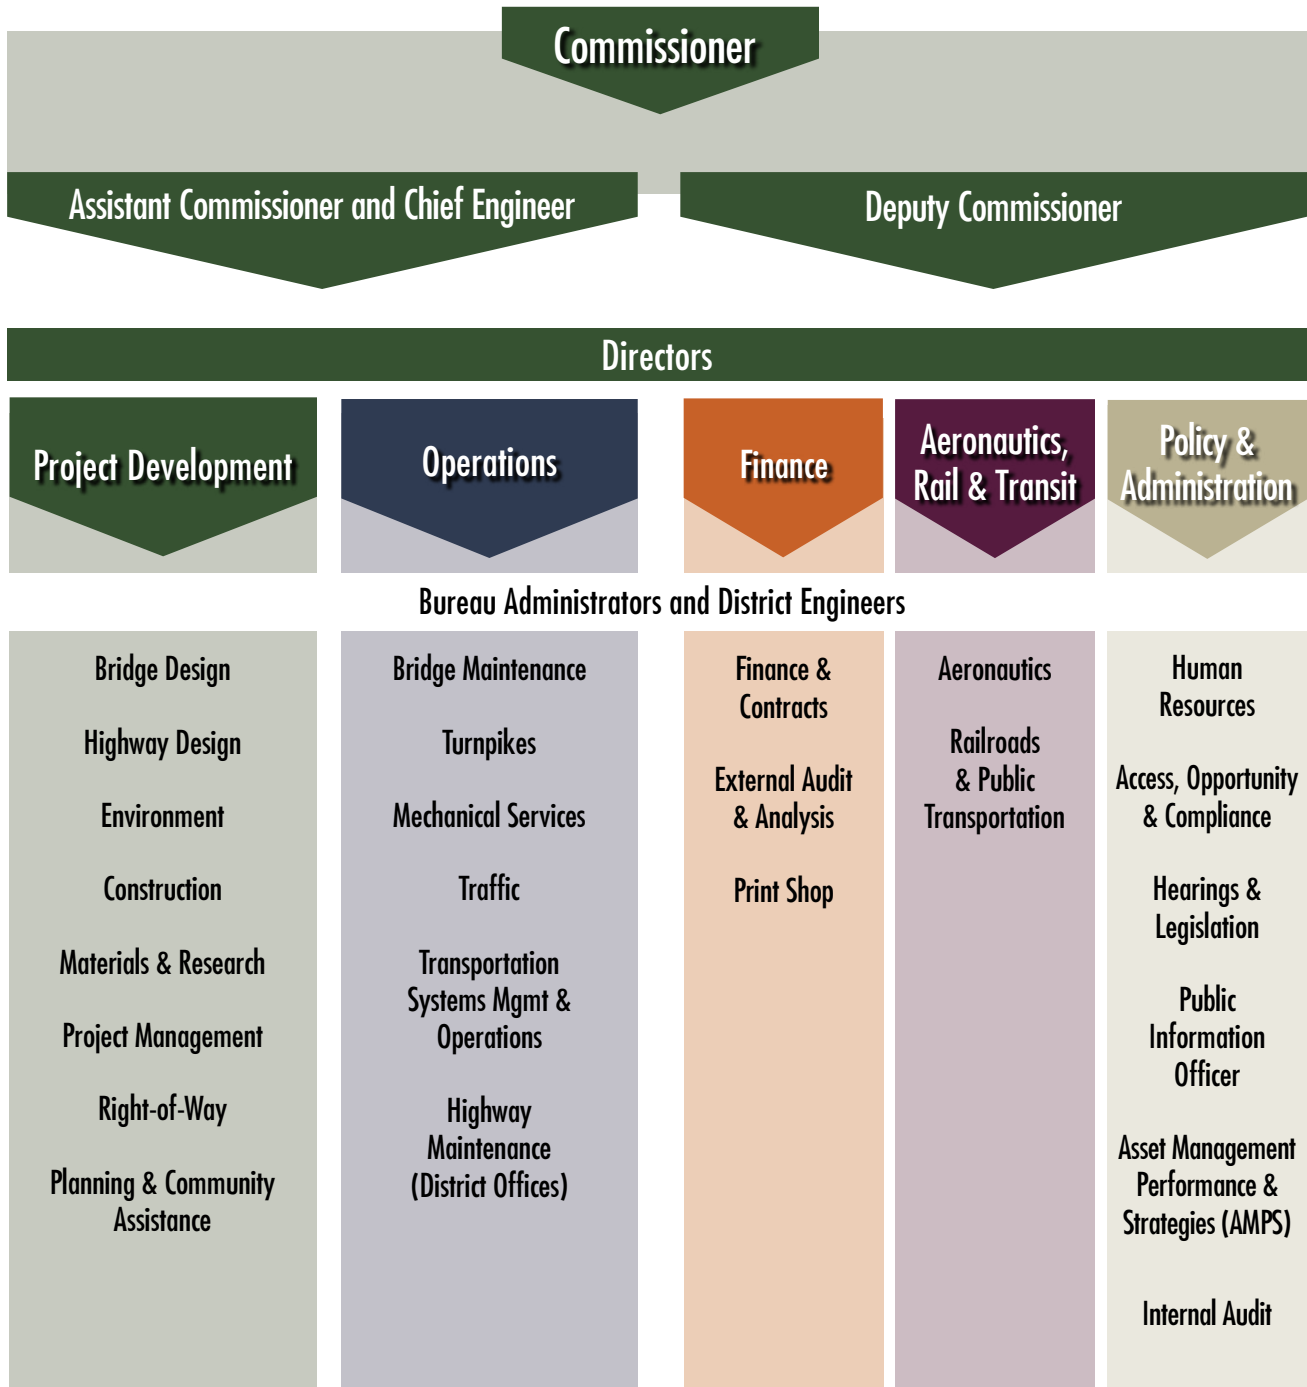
Commissioner

Assistant Commissioner and Chief Engineer

Deputy Commissioner

Directors

Project Development

Operations

Finance

Aeronautics, Rail & Transit

Policy & Administration

Bureau Administrators and District Engineers

Bridge Design

Highway Design

Environment

Construction

Materials & Research

Project Management

Right-of-Way

Planning & Community Assistance

Bridge Maintenance

Turnpikes

Mechanical Services

Traffic

Transportation Systems Mgmt & Operations

Highway Maintenance (District Offices)

Finance & Contracts

External Audit & Analysis

Print Shop

Aeronautics

Railroads & Public Transportation

Human Resources

Access, Opportunity & Compliance

Hearings & Legislation

Public Information Officer

Asset Management Performance & Strategies (AMPS)

Internal Audit